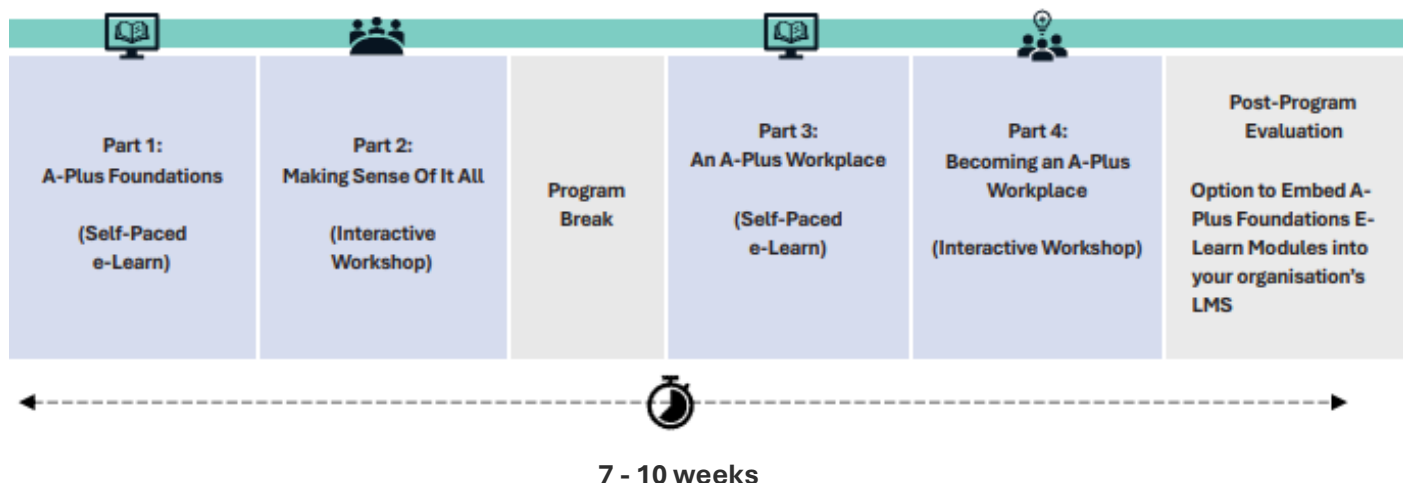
Part 1:
A-Plus Foundations

(Self-Paced
e-Learn)

Part 2:
Making Sense Of It All

(Interactive
Workshop)

Program
Break

Part 3:
An A-Plus Workplace

(Self-Paced
e-Learn)

Part 4:
Becoming an A-Plus
Workplace

(Interactive Workshop)

Post-Program
Evaluation

Option to Embed A-Plus Foundations E-Learn Modules into your organisation's LMS

7 - 10 weeks